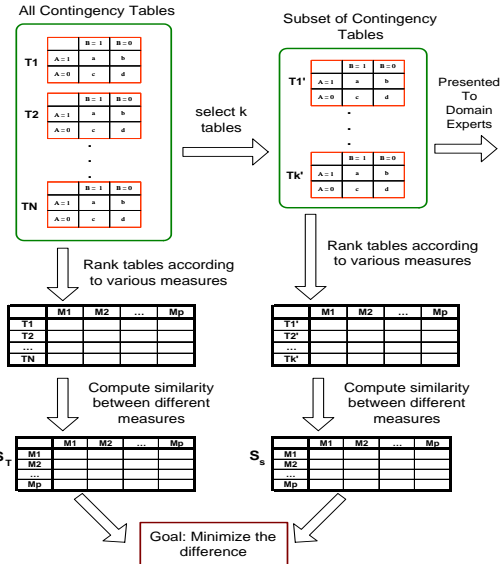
All Contingency Tables

T1

| | B = 1 | B = 0 |
|---|---|---|
| A = 1 | a | b |
| A = 0 | c | d |

T2

| | B = 1 | B = 0 |
|---|---|---|
| A = 1 | a | b |
| A = 0 | c | d |

.
.
.

TN

| | B = 1 | B = 0 |
|---|---|---|
| A = 1 | a | b |
| A = 0 | c | d |

select k tables

Subset of Contingency Tables

T1'

| | B = 1 | B = 0 |
|---|---|---|
| A = 1 | a | b |
| A = 0 | c | d |

.
.
.

Tk'

| | B = 1 | B = 0 |
|---|---|---|
| A = 1 | a | b |
| A = 0 | c | d |

Presented To Domain Experts

Rank tables according to various measures

| | M1 | M2 | ... | Mp |
|---|---|---|---|---|
| T1 | | | | |
| T2 | | | | |
| ... | | | | |
| TN | | | | |

Rank tables according to various measures

| | M1 | M2 | ... | Mp |
|---|---|---|---|---|
| T1' | | | | |
| T2' | | | | |
| ... | | | | |
| Tk' | | | | |

Compute similarity between different measures

$S_T$

| | M1 | M2 | ... | Mp |
|---|---|---|---|---|
| M1 | | | | |
| M2 | | | | |
| ... | | | | |
| Mp | | | | |

Compute similarity between different measures

$S_s$

| | M1 | M2 | ... | Mp |
|---|---|---|---|---|
| M1 | | | | |
| M2 | | | | |
| ... | | | | |
| Mp | | | | |

Goal: Minimize the difference